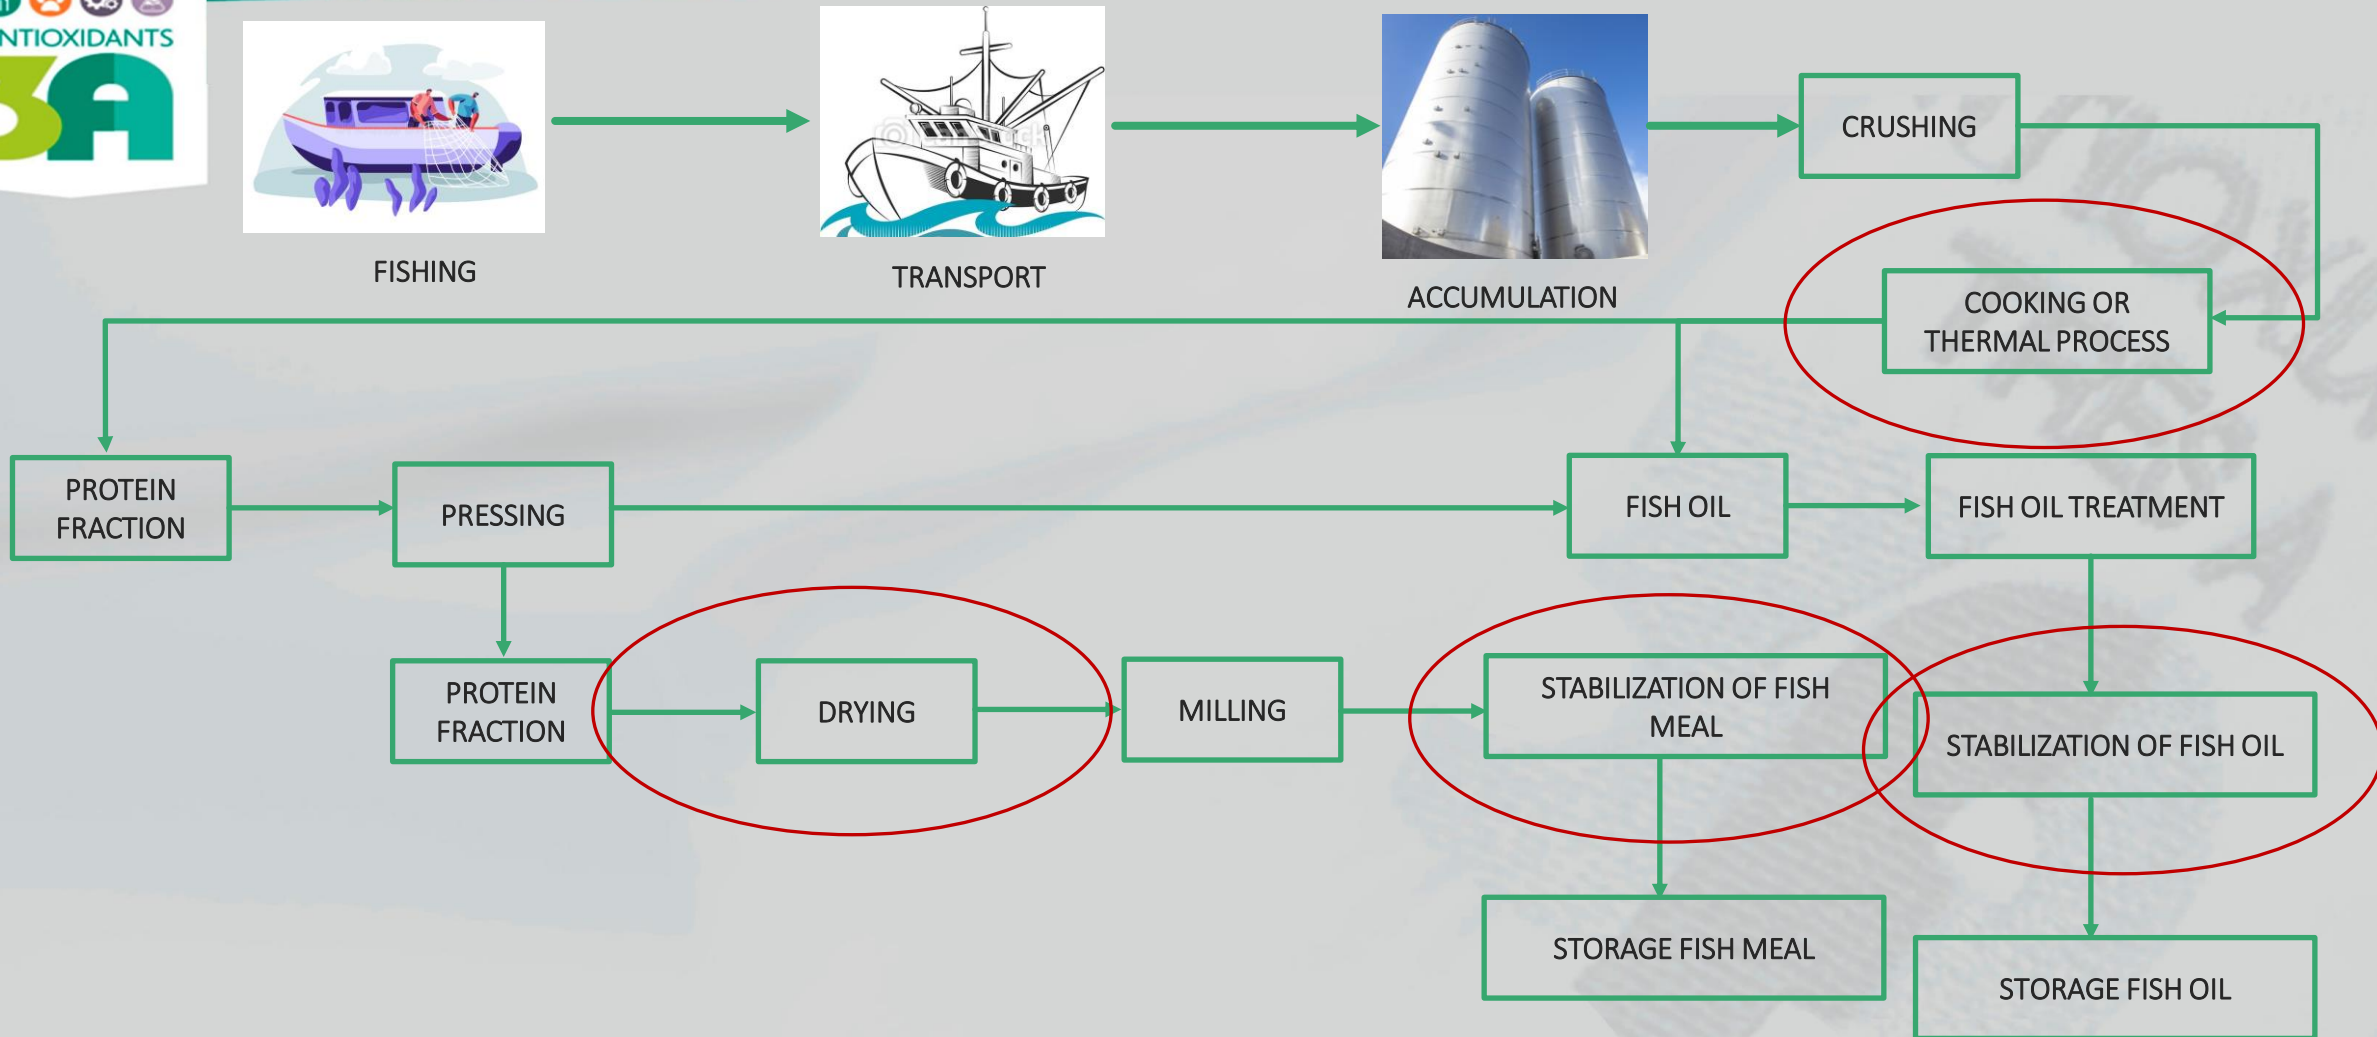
NTIOXIDANTS
3A

FISHING

TRANSPORT

ACCUMULATION

CRUSHING

COOKING OR THERMAL PROCESS

PROTEIN FRACTION

PRESSING

FISH OIL

FISH OIL TREATMENT

PROTEIN FRACTION

DRYING

MILLING

STABILIZATION OF FISH MEAL

STABILIZATION OF FISH OIL

STORAGE FISH MEAL

STORAGE FISH OIL